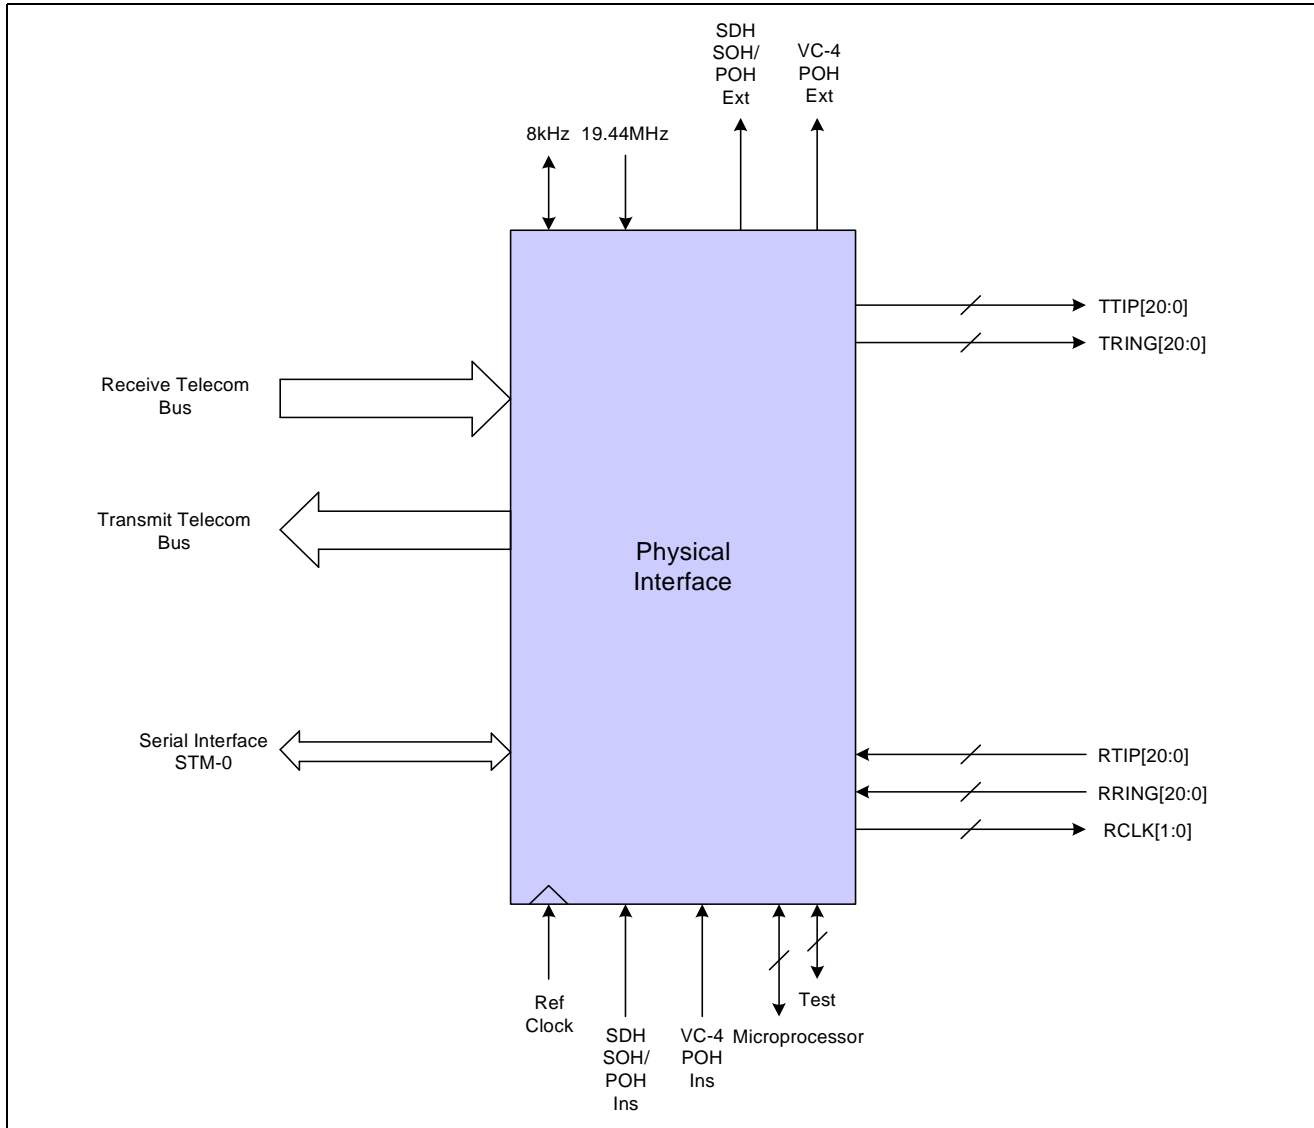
SDH SOH/ POH Ext

VC-4 POH Ext

8kHz 19.44MHz

TTIP[20:0]

TRING[20:0]

Receive Telecom Bus

Transmit Telecom Bus

Physical Interface

Serial Interface STM-0

RTIP[20:0]

RRING[20:0]

RCLK[1:0]

Ref Clock

SDH SOH/ POH Ins

VC-4 POH Ins

Microprocessor

Test